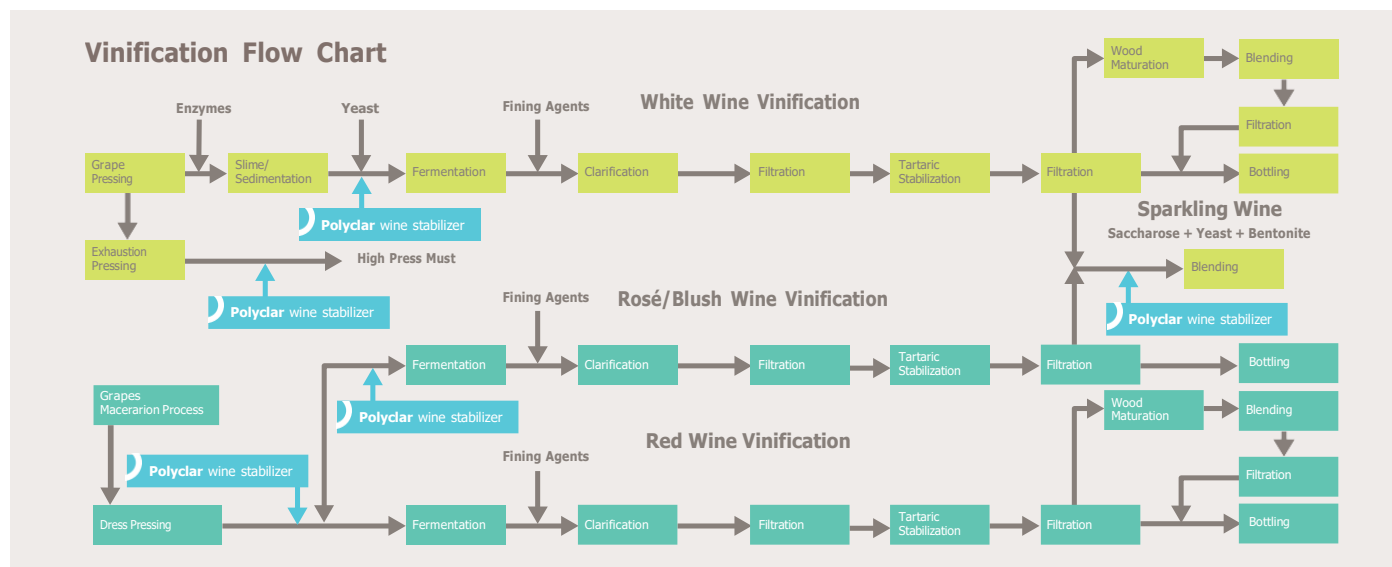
Vinification Flow Chart

White Wine Vinification

Enzymes

Yeast

Fining Agents

Grape Pressing

Slime/ Sedimentation

Fermentation

Clarification

Filtration

Tartaric Stabilization

Filtration

Wood Maturation

Blending

Filtration

Bottling

Polyclar wine stabilizer

Exhaustion Pressing

High Press Must

Polyclar wine stabilizer

Sparkling Wine

Saccharose + Yeast + Bentonite

Blending

Polyclar wine stabilizer

Fining Agents

Rosé/Blush Wine Vinification

Fermentation

Clarification

Filtration

Tartaric Stabilization

Filtration

Bottling

Grapes Macerarion Process

Polyclar wine stabilizer

Red Wine Vinification

Wood Maturation

Blending

Polyclar wine stabilizer

Fining Agents

Filtration

Dress Pressing

Fermentation

Clarification

Filtration

Tartaric Stabilization

Filtration

Bottling